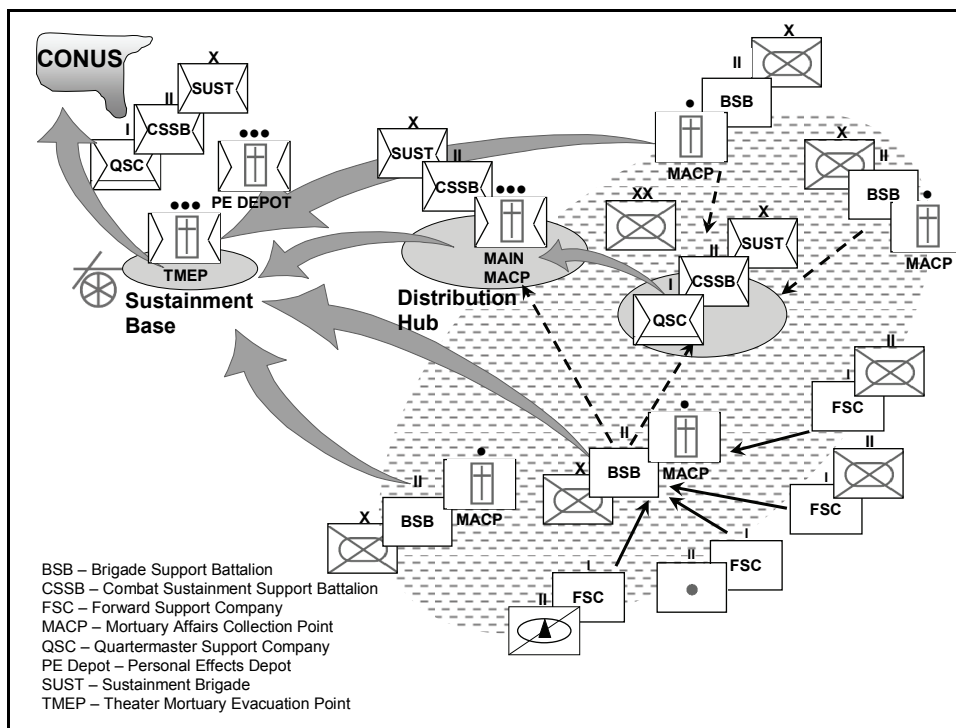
CONUS

X
SUST

II
CSSB

I
QSC

●●●
PE DEPOT

●●●
TMEP

Sustainment Base

X
SUST

II
CSSB

●●●
MAIN MACP

Distribution Hub

X

II
BSB

●
MACP

XX

X

II
BSB

●
MACP

X
SUST

II
CSSB

I
QSC

II

I
FSC

II

I
FSC

●
MACP

II
BSB

X

II
BSB

●
MACP

X

I
FSC

II

I
FSC

II

BSB – Brigade Support Battalion
CSSB – Combat Sustainment Support Battalion
FSC – Forward Support Company
MACP – Mortuary Affairs Collection Point
QSC – Quartermaster Support Company
PE Depot – Personal Effects Depot
SUST – Sustainment Brigade
TMEP – Theater Mortuary Evacuation Point